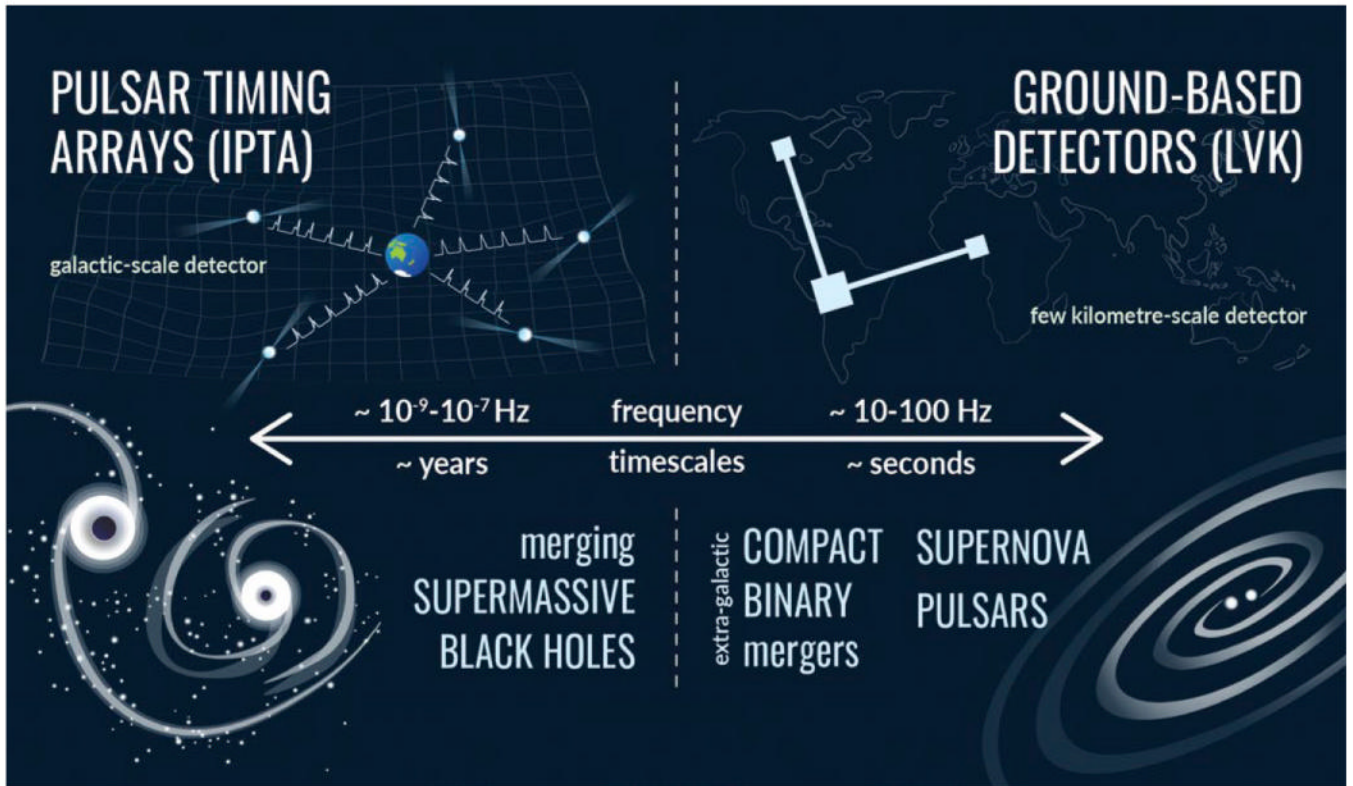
PULSAR TIMING ARRAYS (IPTA)

galactic-scale detector

GROUND-BASED DETECTORS (LVK)

few kilometre-scale detector

~ $10^{-9}$-$10^{-7}$ Hz

frequency

~ 10-100 Hz

~ years

timescales

~ seconds

merging SUPERMASSIVE BLACK HOLES

extra-galactic

COMPACT BINARY mergers

SUPERNOVA PULSARS